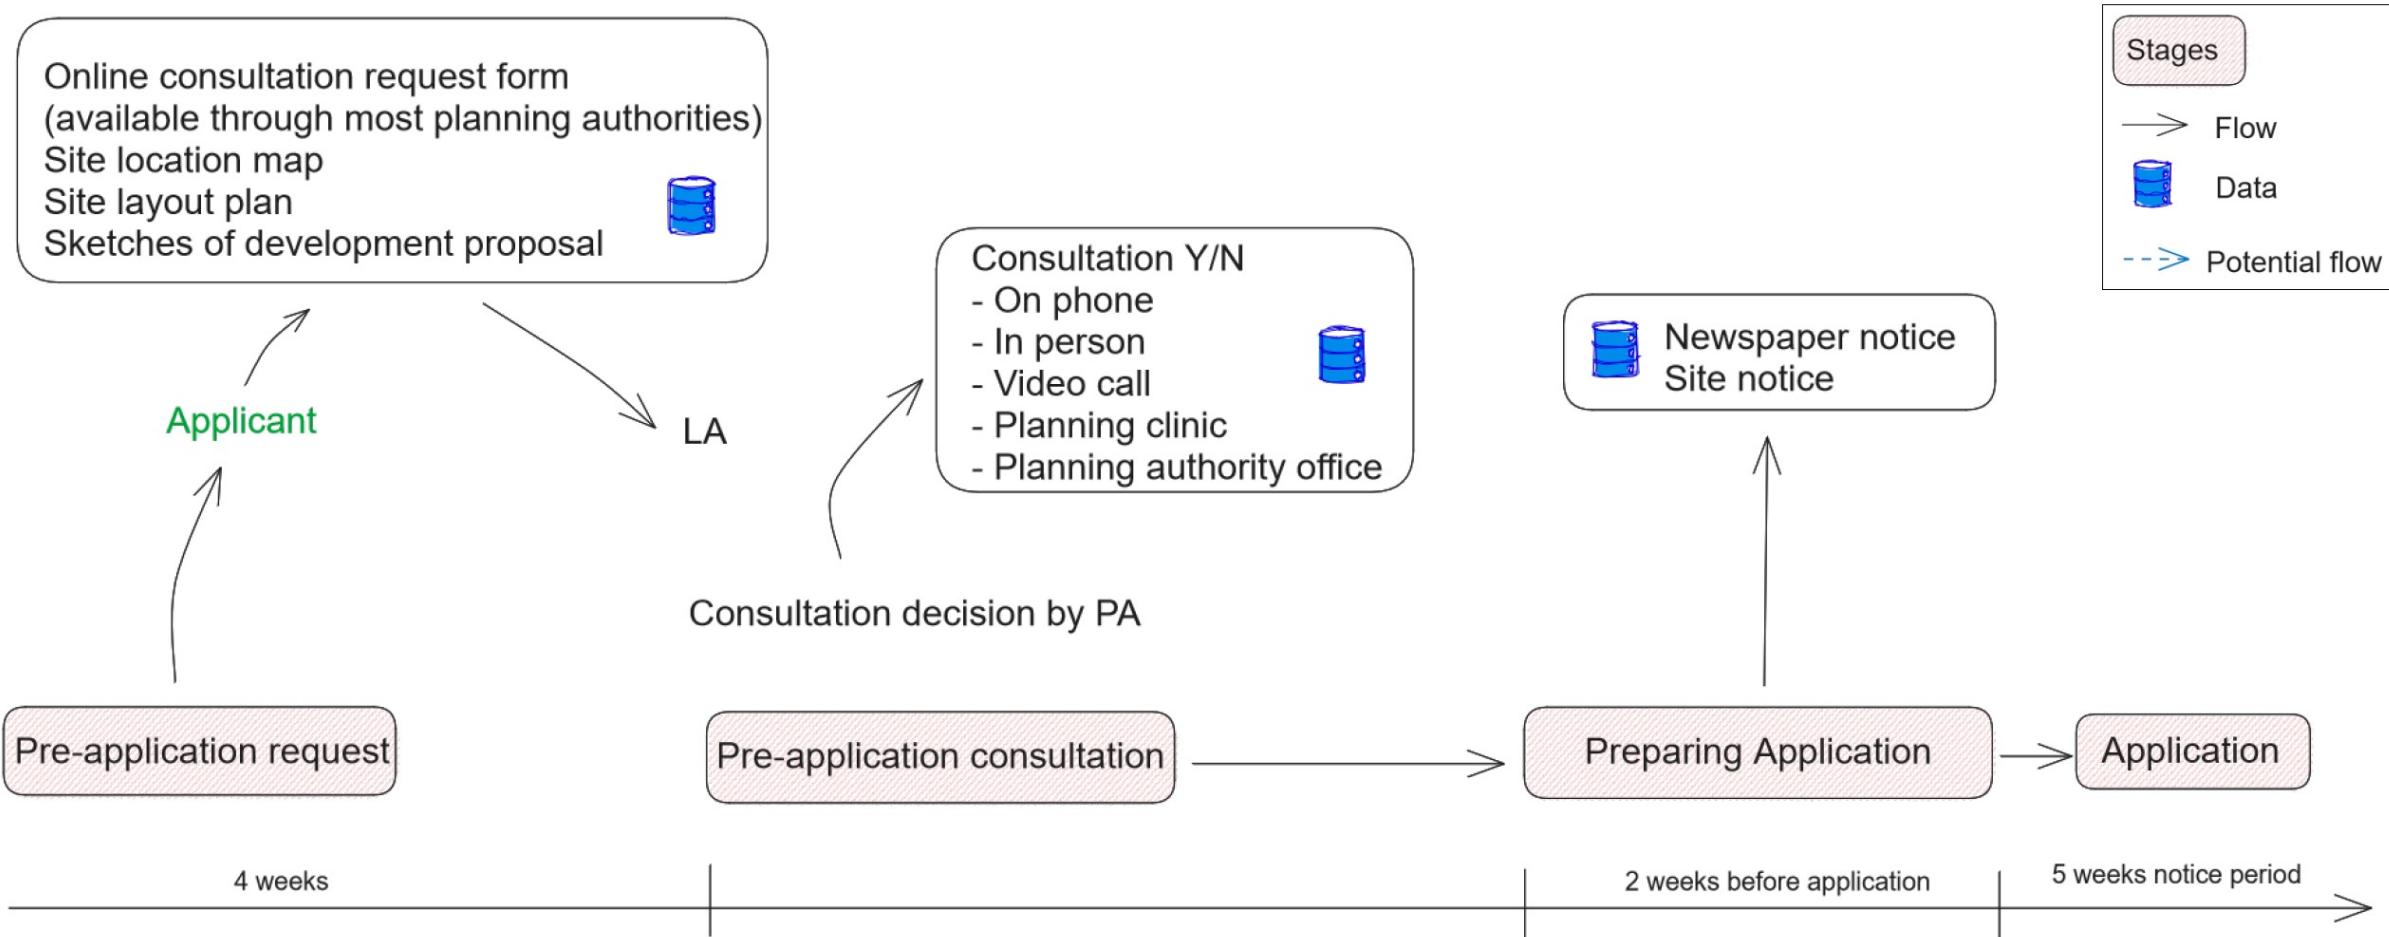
Online consultation request form
(available through most planning authorities)
Site location map
Site layout plan
Sketches of development proposal

Stages

Flow

Data

Potential flow

Consultation Y/N
- On phone
- In person
- Video call
- Planning clinic
- Planning authority office

Newspaper notice
Site notice

Applicant

LA

Consultation decision by PA

Pre-application request

Pre-application consultation

Preparing Application

Application

4 weeks

2 weeks before application

5 weeks notice period